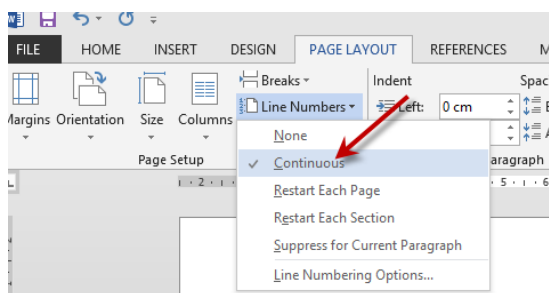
FILE HOME INSERT DESIGN PAGE LAYOUT REFERENCES M

Breaks ▾
Line Numbers ▾
Indent
Left: 0 cm
Spac

Margins Orientation Size Columns

Page Setup
aragraph

None
Continuous
Restart Each Page
Restart Each Section
Suppress for Current Paragraph
Line Numbering Options...

· 2 · 5 · 1 · 6